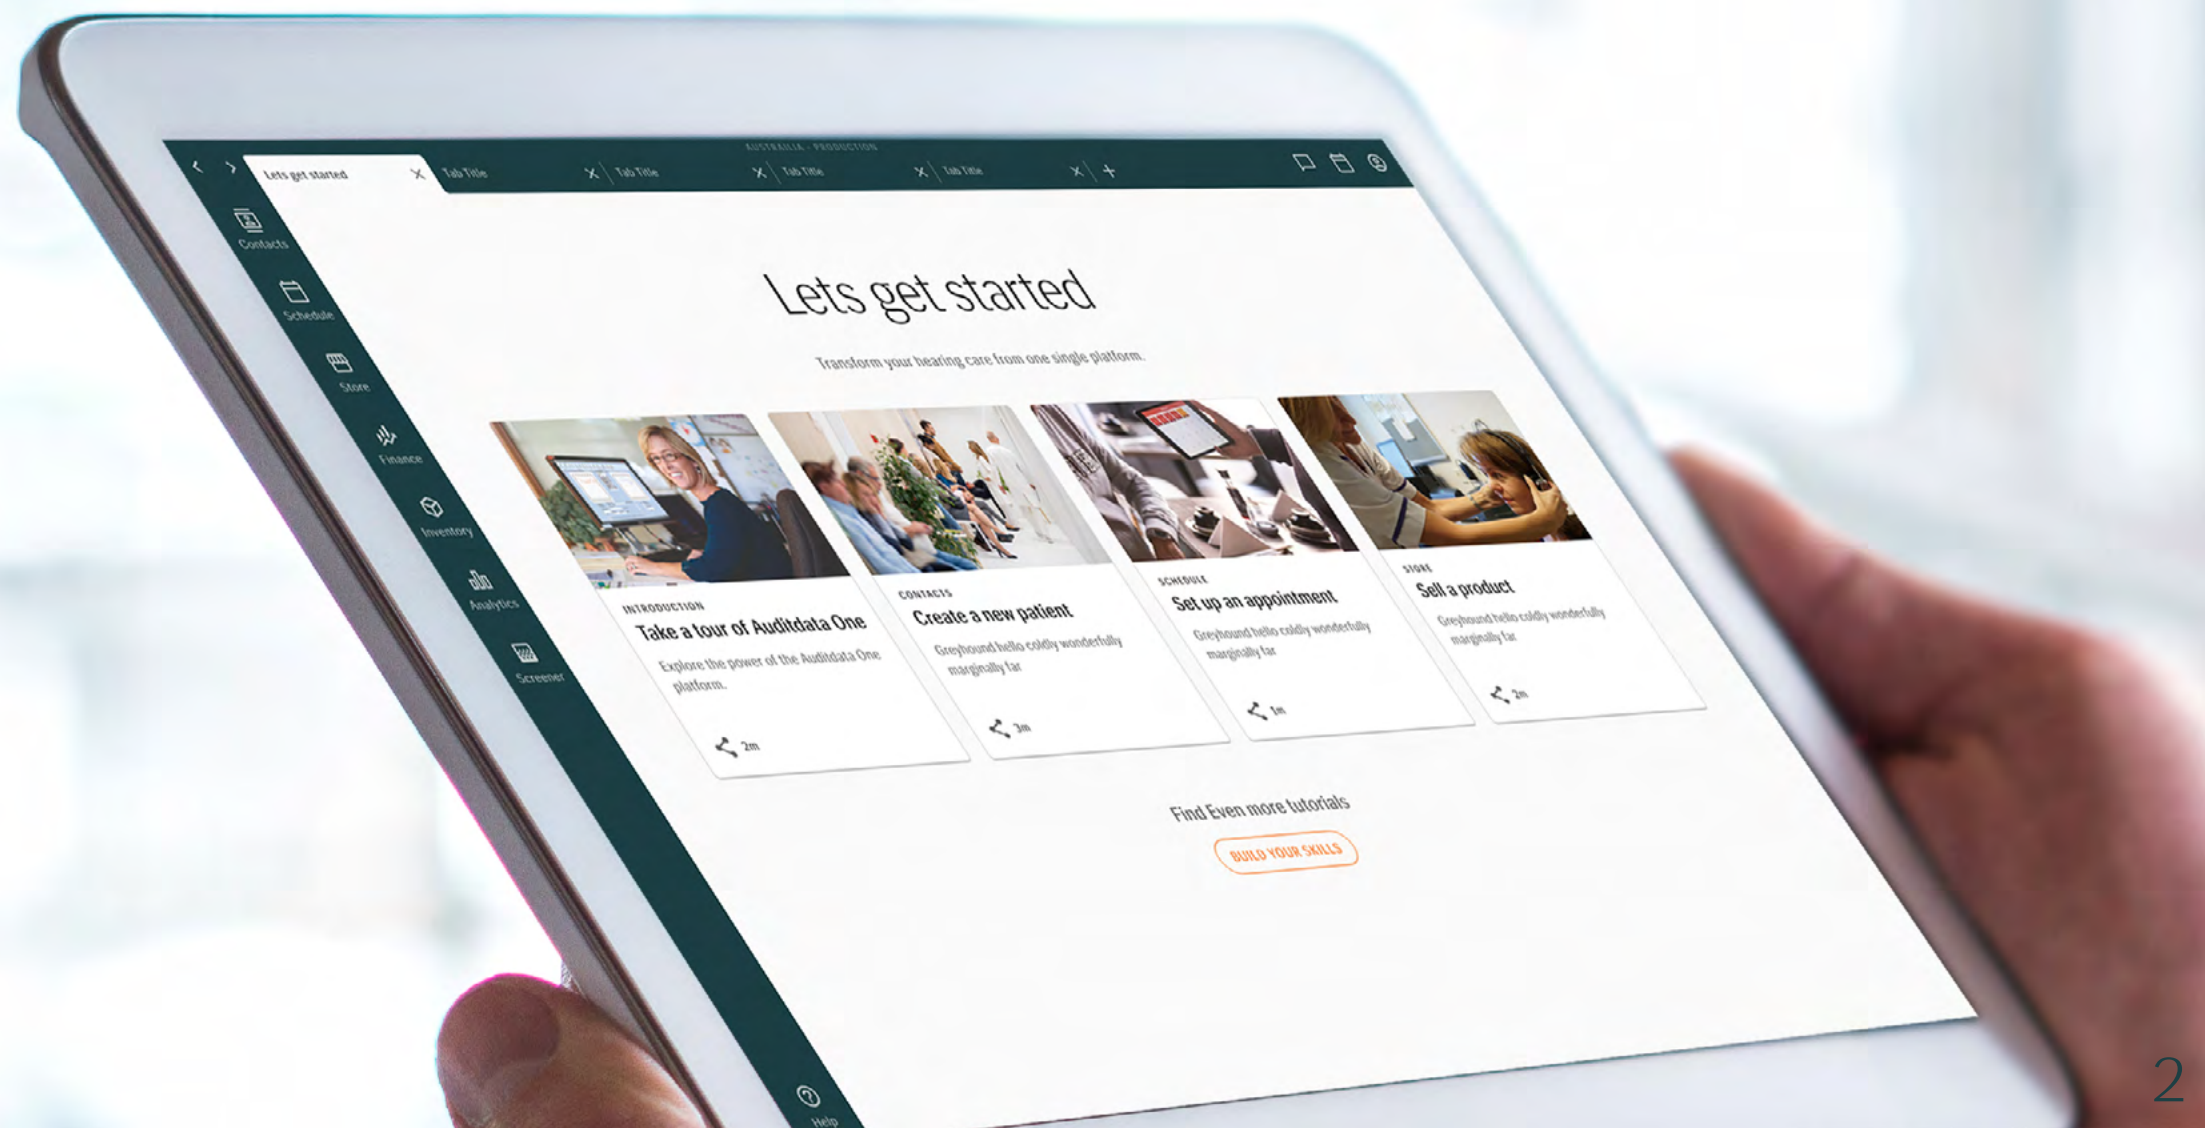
AUSTRALIA - PRODUCTION

Lets get started
Tab Title
Tab Title
Tab Title
Tab Title

Contacts
Schedule
Store
Finance
Inventory
Analytics
Screener
Help

Lets get started

Transform your hearing care from one single platform.

INTRODUCTION
Take a tour of Auditdata One
Explore the power of the Auditdata One platform.
2m

CONTACTS
Create a new patient
Greyhound hello coldly wonderfully marginally far
3m

SCHEDULE
Set up an appointment
Greyhound hello coldly wonderfully marginally far
1m

STORE
Sell a product
Greyhound hello coldly wonderfully marginally far
2m

Find Even more tutorials
BUILD YOUR SKILLS

2